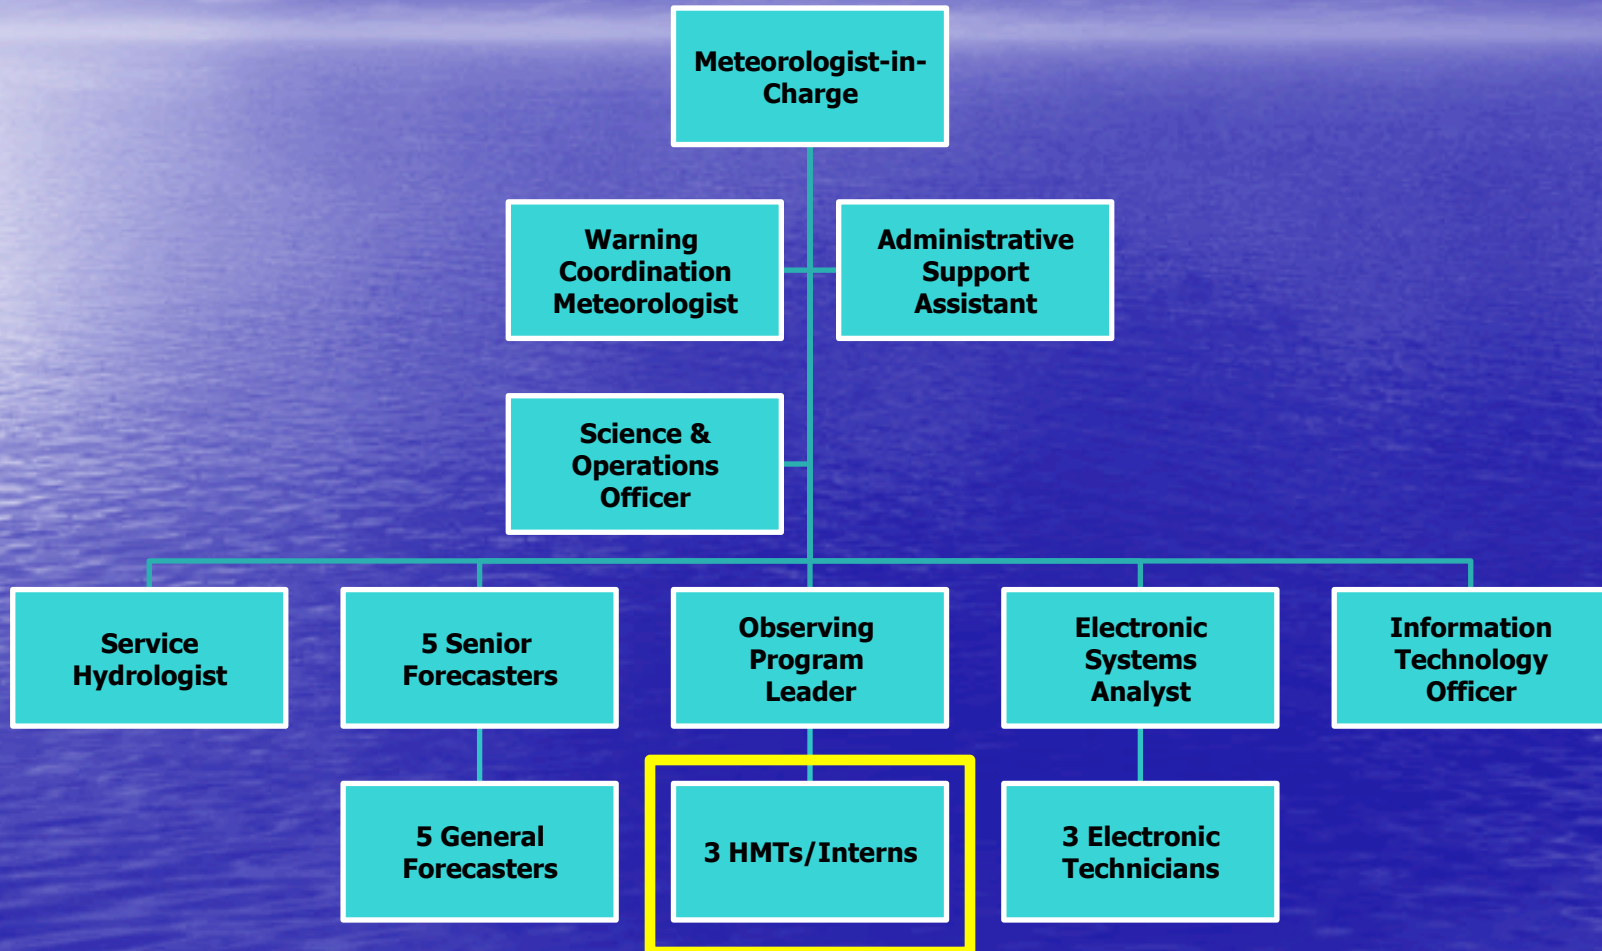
Meteorologist-in-Charge

Warning Coordination Meteorologist

Administrative Support Assistant

Science & Operations Officer

Service Hydrologist

5 Senior Forecasters

Observing Program Leader

Electronic Systems Analyst

Information Technology Officer

5 General Forecasters

3 HMTs/Interns

3 Electronic Technicians